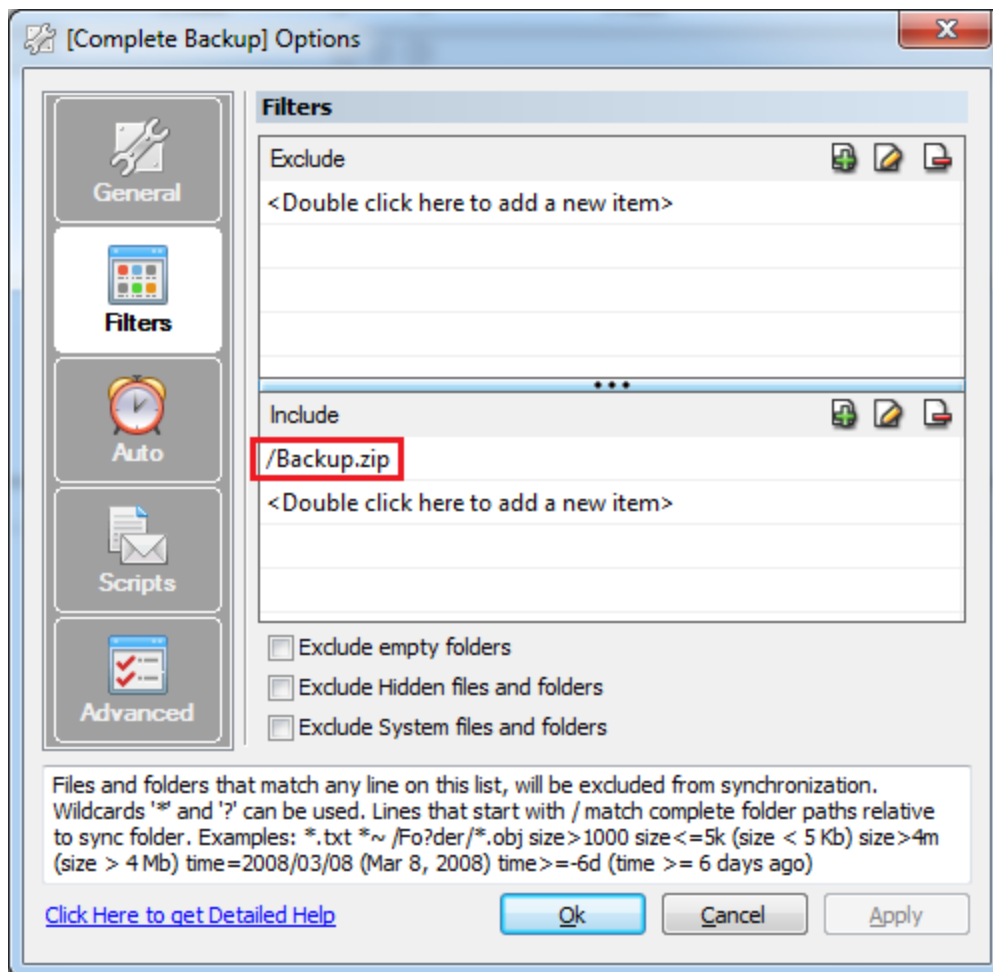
[Complete Backup] Options

General

Filters

Auto

Scripts

Advanced

Filters

Exclude

<Double click here to add a new item>

Include

/Backup.zip

<Double click here to add a new item>

Exclude empty folders

Exclude Hidden files and folders

Exclude System files and folders

Files and folders that match any line on this list, will be excluded from synchronization. Wildcards '*' and '?' can be used. Lines that start with / match complete folder paths relative to sync folder. Examples: *.txt *~ /Fo?der/*.obj size>1000 size<=5k (size < 5 Kb) size>4m (size > 4 Mb) time=2008/03/08 (Mar 8, 2008) time>=-6d (time >= 6 days ago)

Click Here to get Detailed Help

Ok

Cancel

Apply